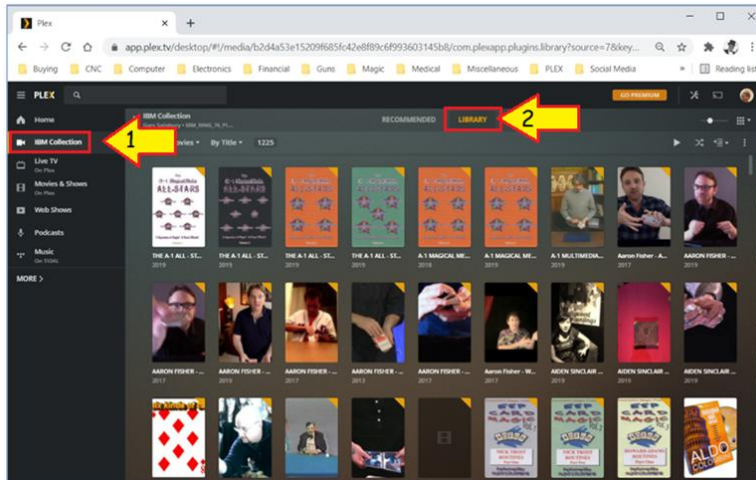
Plex
app.plex.tv/desktop/#!/media/b2d4a53e15209f685fc42e8f89c6f993603145b8/com.plexapp.plugins.library?source=7&key...

Buying CNC Computer Electronics Financial Guns Magic Medical Miscellaneous PLEX Social Media » Reading list

PLEX
GO PREMIUM

Home
IBM Collection
Live TV
On Plex
Movies & Shows
On Plex
Web Shows
Podcasts
Music
On TIDAL
MORE >

1

IBM Collection
RECOMMENDED LIBRARY
2

Movies By Title 1225

THE A-1 ALL - ST... 2019
THE A-1 ALL - ST... 2019
THE A-1 ALL - ST... 2019
THE A-1 ALL - ST... 2019
A-1 MAGICAL ME... 2018
A-1 MAGICAL ME... 2019
A-1 MULTIMEDIA... 2019
Aaron Fisher - A... 2017
AARON FISHER -... 2019

AARON FISHER -... 2017
AARON FISHER -... 2019
AARON FISHER -... 2017
AARON FISHER -... 2013
AARON FISHER -... 2017
Aaron Fisher - W... 2019
AIDEN SINCLAIR ... 2018
AIDEN SINCLAIR ... 2019
AIDEN SINCLAIR ... 2019

ALDO